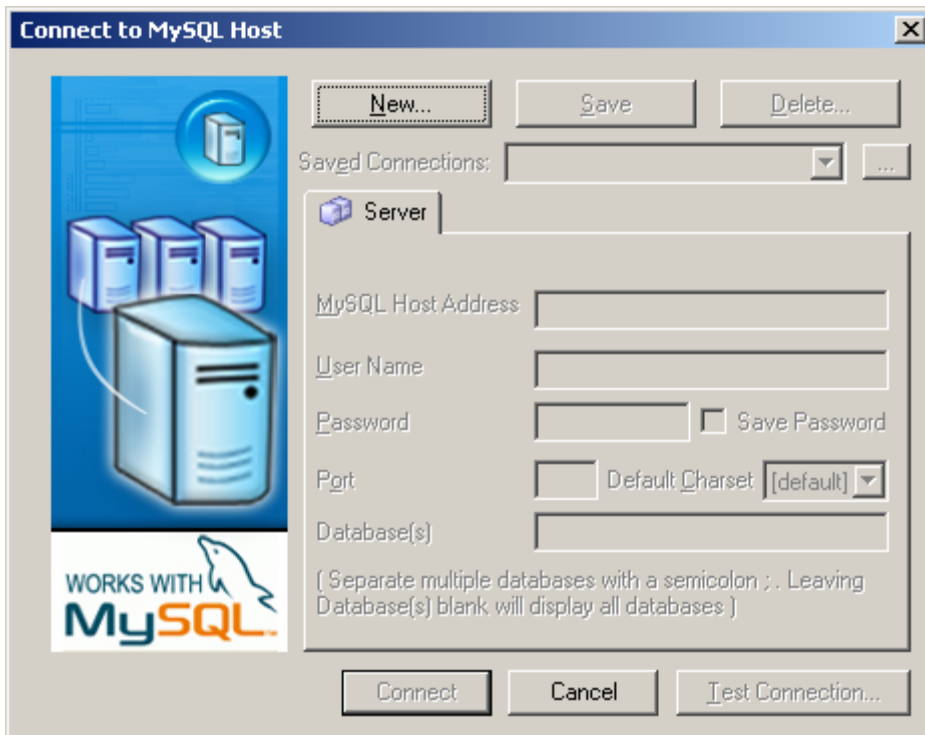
Connect to MySQL Host

×

WORKS WITH MySQL™

New...

Save

Delete...

Saved Connections:

...

Server

MySQL Host Address

User Name

Password

Save Password

Port

Default Charset

[default]

Database(s)

( Separate multiple databases with a semicolon ; . Leaving Database(s) blank will display all databases )

Connect

Cancel

Test Connection...